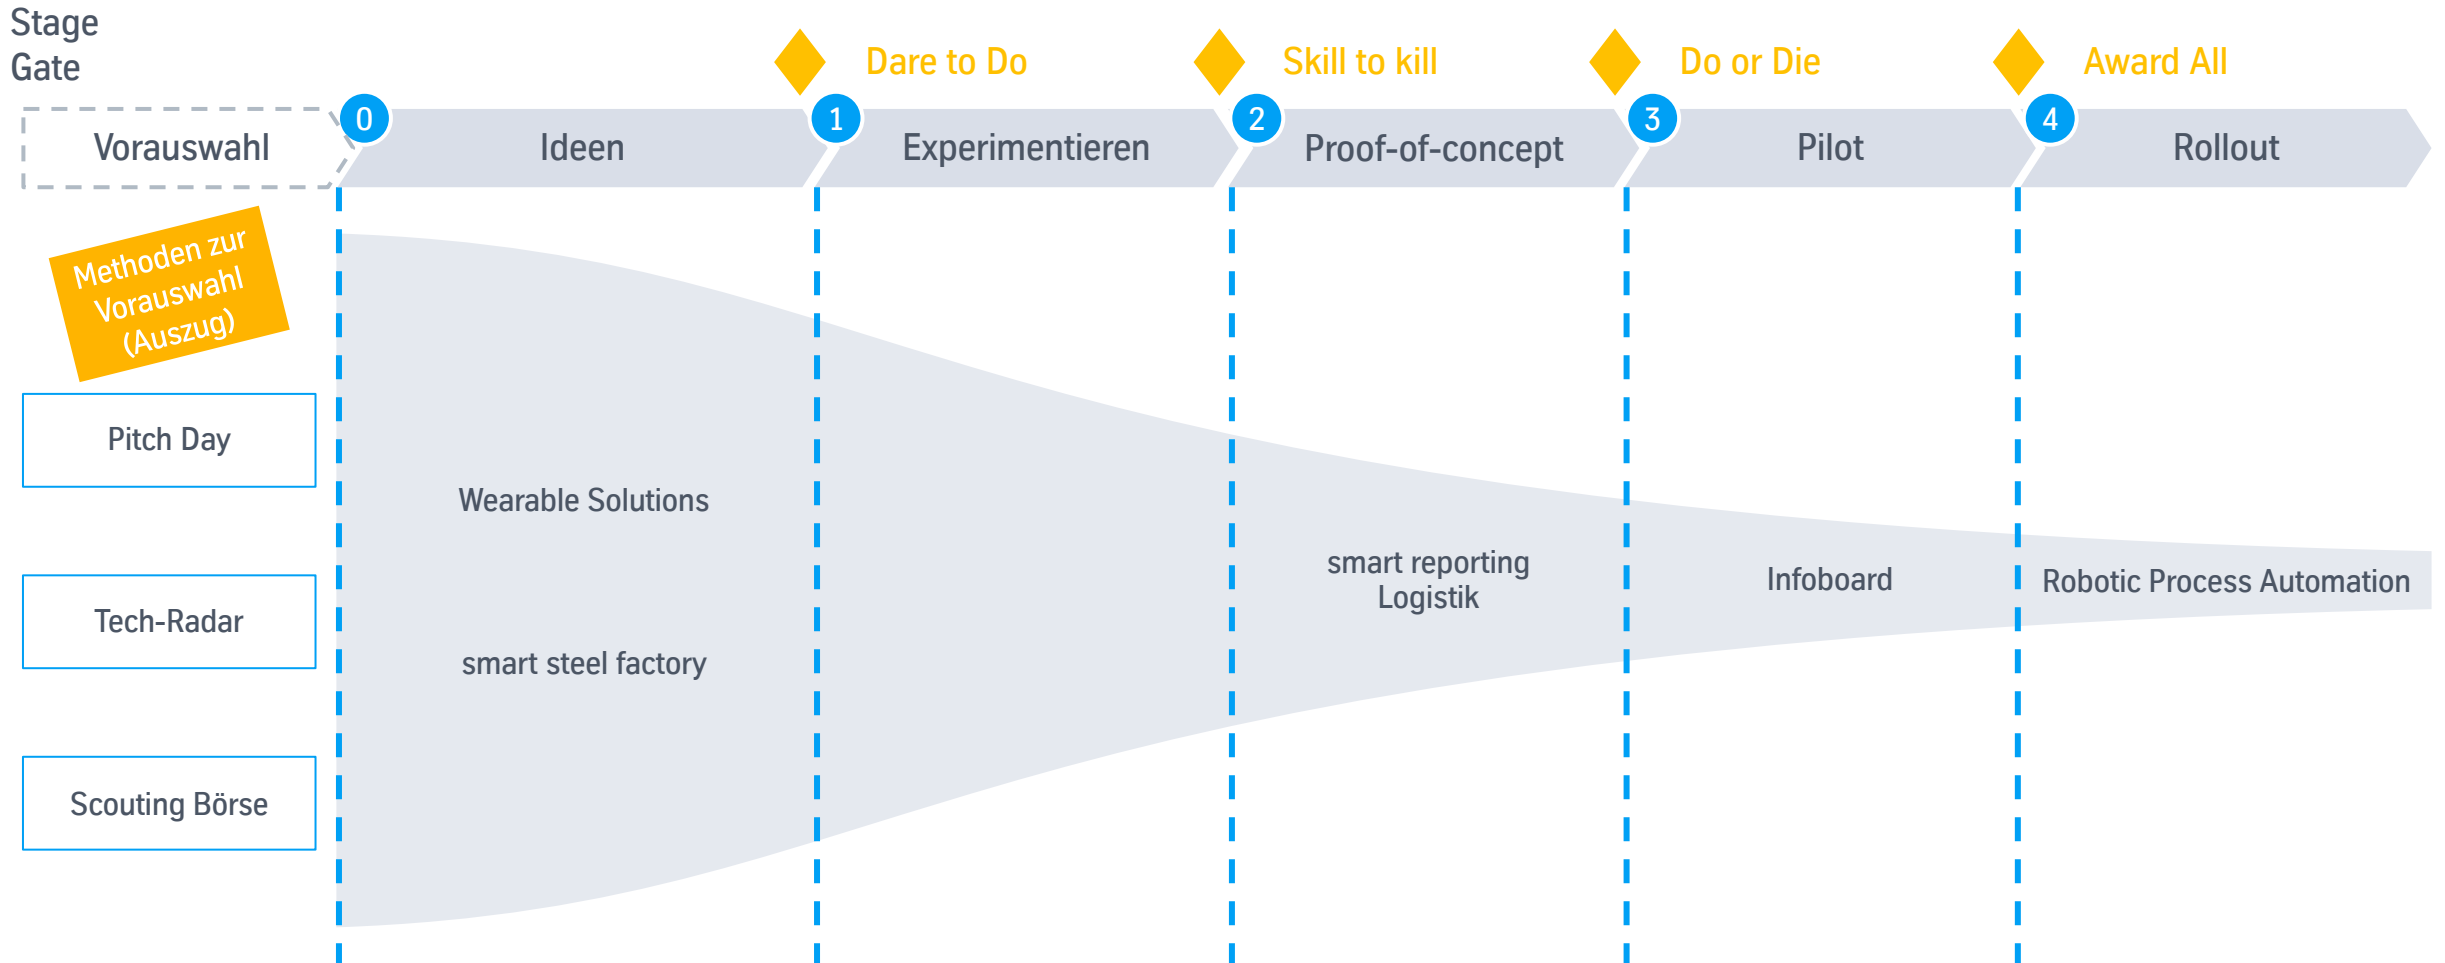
Stage Gate

Dare to Do

Skill to kill

Do or Die

Award All

Vorauswahl

0 Ideen

1 Experimentieren

2 Proof-of-concept

3 Pilot

4 Rollout

Methoden zur Vorauswahl (Auszug)

Pitch Day

Tech-Radar

Scouting Börse

Wearable Solutions

smart steel factory

smart reporting Logistik

Infoboard

Robotic Process Automation